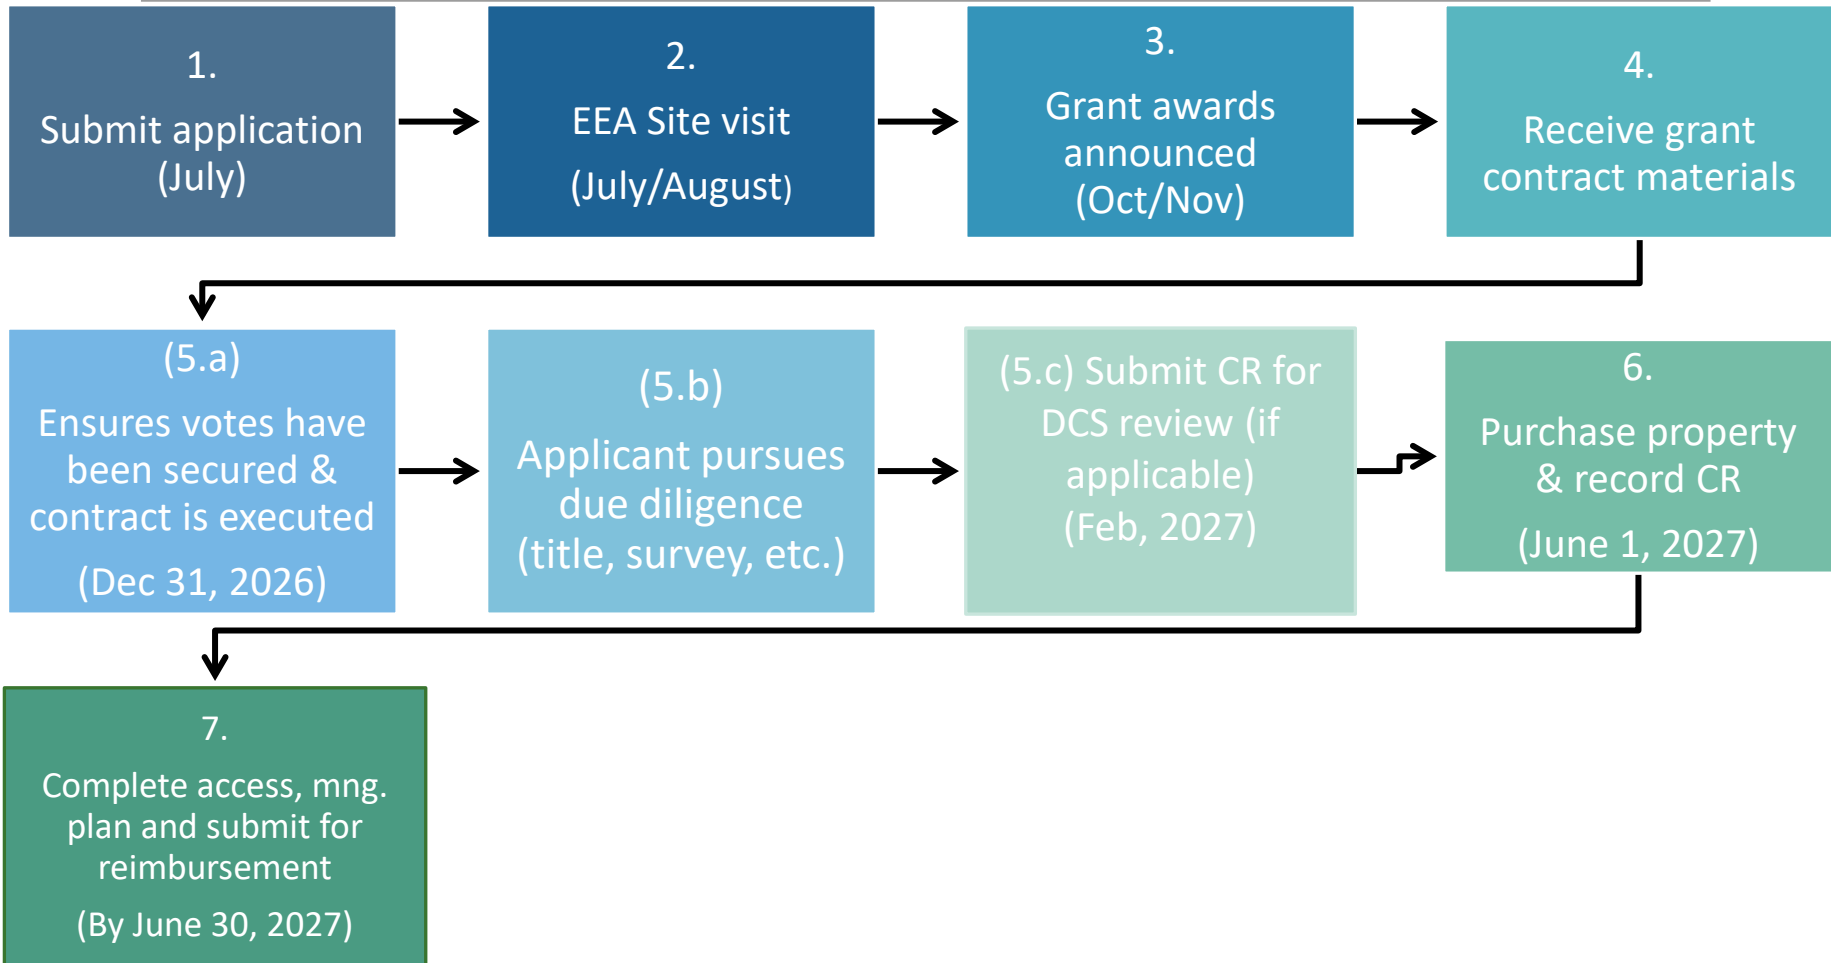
1.
Submit application (July)

2.
EEA Site visit
(July/August)

3.
Grant awards announced (Oct/Nov)

4.
Receive grant contract materials

(5.a)
Ensures votes have been secured & contract is executed
(Dec 31, 2026)

(5.b)
Applicant pursues due diligence (title, survey, etc.)

(5.c) Submit CR for DCS review (if applicable)
(Feb, 2027)

6.
Purchase property & record CR
(June 1, 2027)

7.
Complete access, mng. plan and submit for reimbursement
(By June 30, 2027)